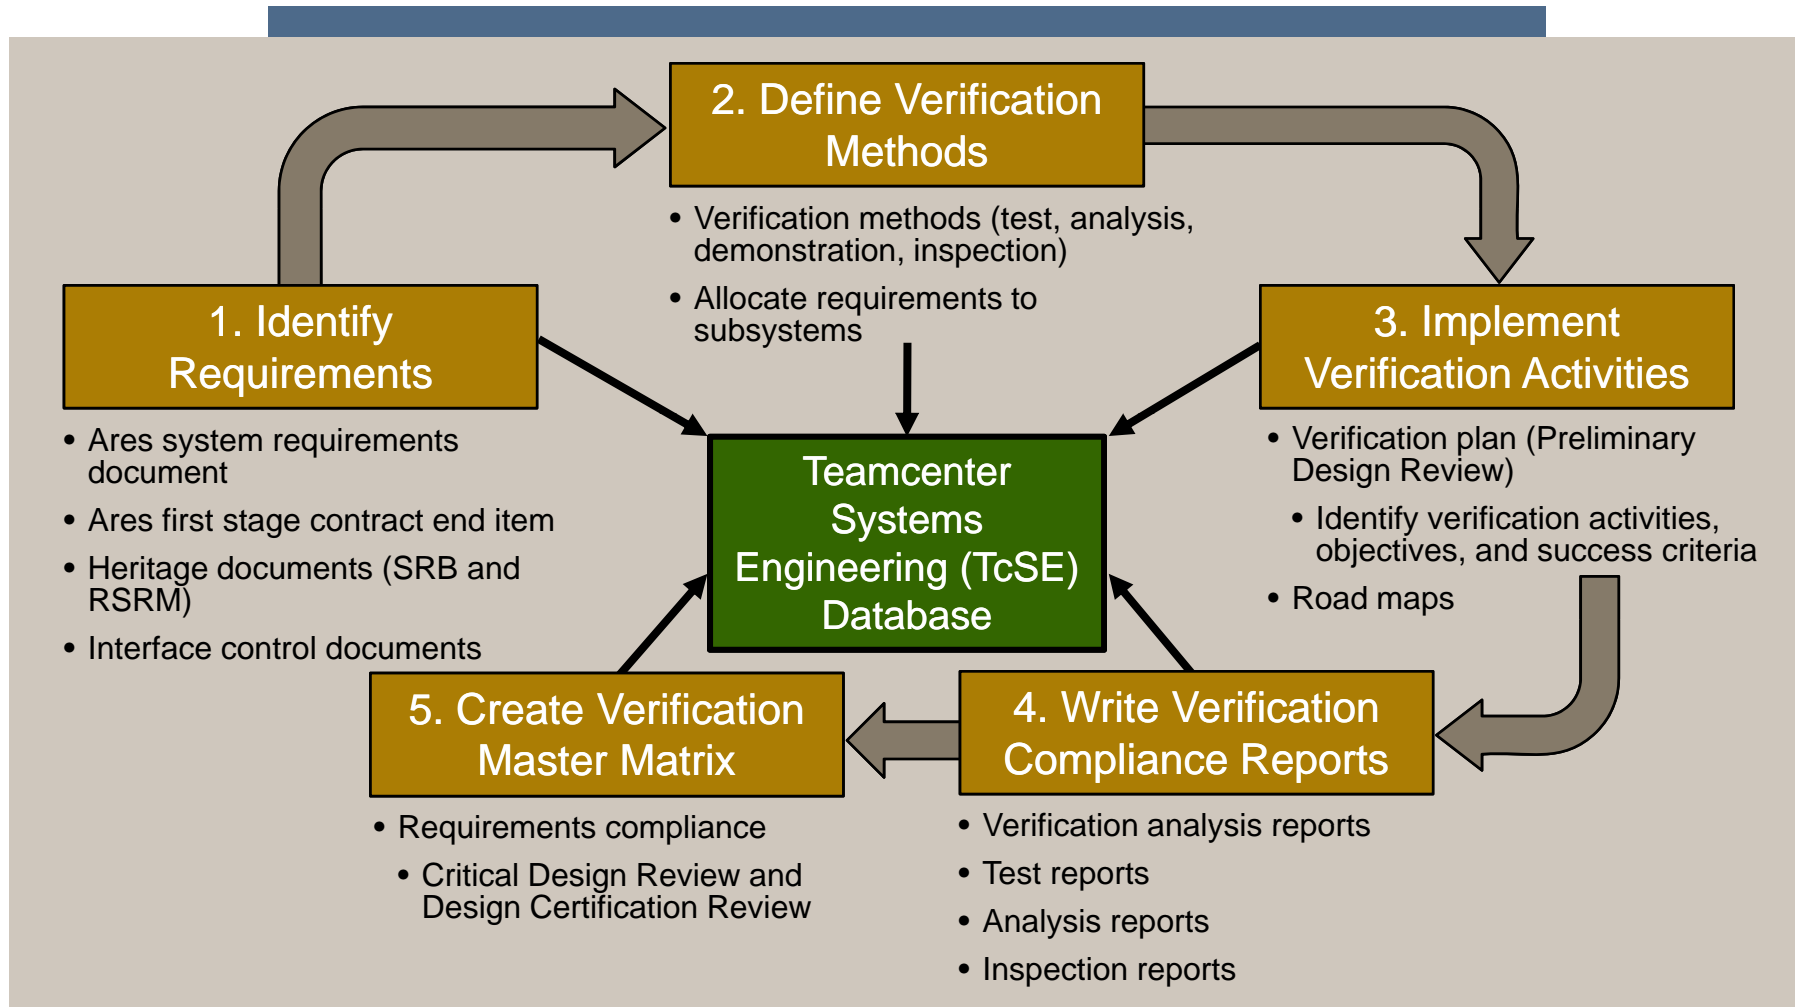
2. Define Verification Methods

• Verification methods (test, analysis, demonstration, inspection)

• Allocate requirements to subsystems

1. Identify Requirements

• Ares system requirements document

• Ares first stage contract end item

• Heritage documents (SRB and RSRM)

• Interface control documents

Teamcenter Systems Engineering (TcSE) Database

3. Implement Verification Activities

• Verification plan (Preliminary Design Review)

• Identify verification activities, objectives, and success criteria

• Road maps

5. Create Verification Master Matrix

• Requirements compliance

• Critical Design Review and Design Certification Review

4. Write Verification Compliance Reports

• Verification analysis reports

• Test reports

• Analysis reports

• Inspection reports